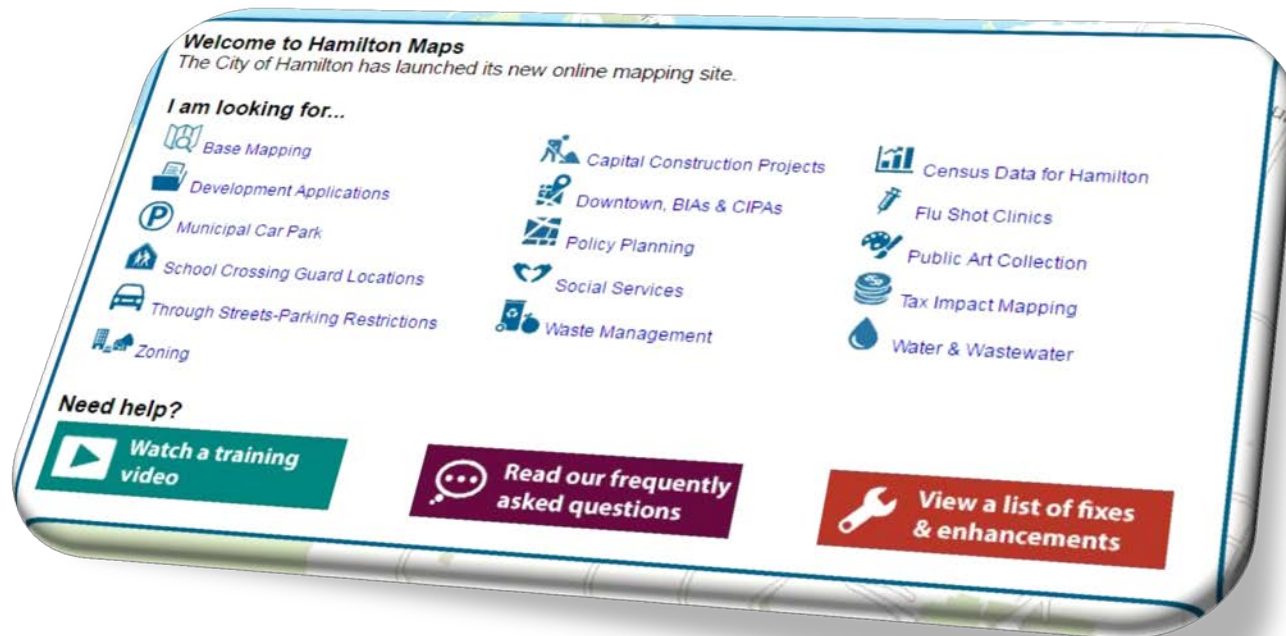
Welcome to Hamilton Maps
The City of Hamilton has launched its new online mapping site.

I am looking for...

Base Mapping
Development Applications
Municipal Car Park
School Crossing Guard Locations
Through Streets-Parking Restrictions
Zoning

Capital Construction Projects
Downtown, BIAs & CIPAs
Policy Planning
Social Services
Waste Management

Census Data for Hamilton
Flu Shot Clinics
Public Art Collection
Tax Impact Mapping
Water & Wastewater

Need help?

Watch a training video

Read our frequently asked questions

View a list of fixes & enhancements